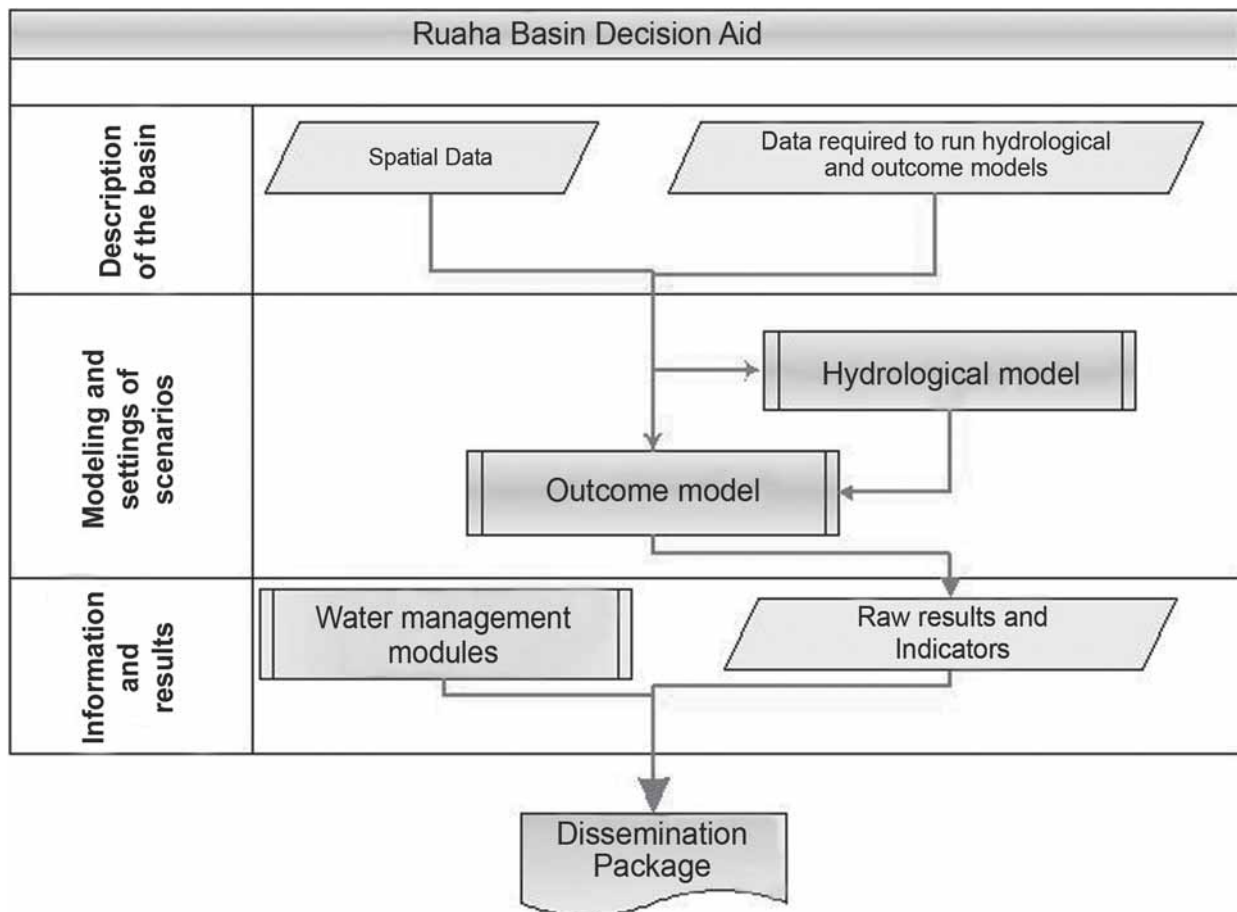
Ruaha Basin Decision Aid

Description of the basin

Spatial Data

Data required to run hydrological and outcome models

Modeling and settings of scenarios

Hydrological model

Outcome model

Information and results

Water management modules

Raw results and Indicators

Dissemination Package